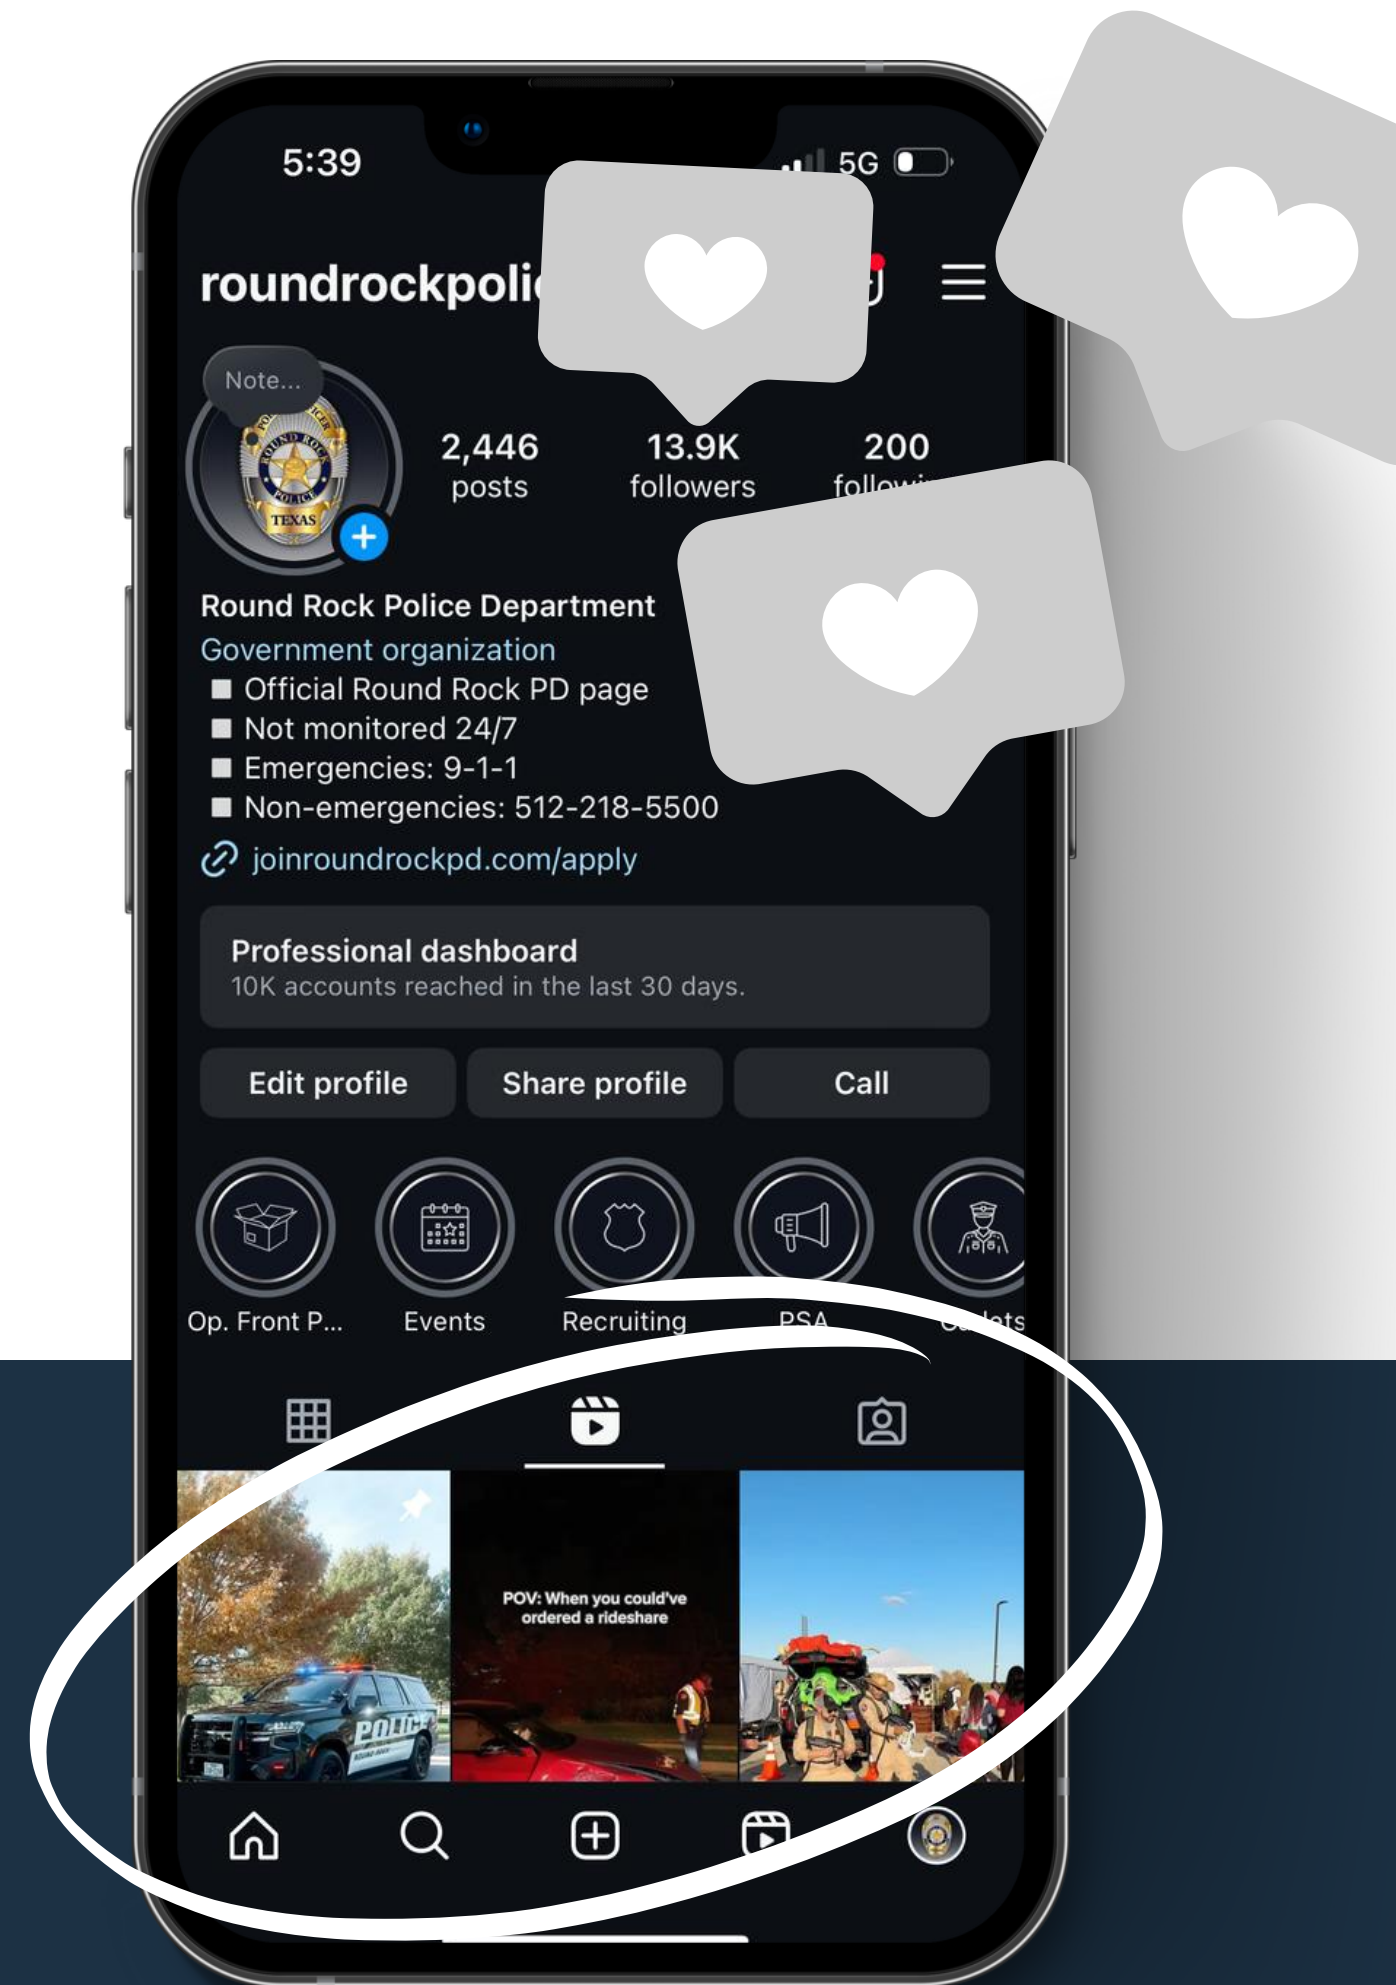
5:39
5G

roundrockpoli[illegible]

Note...

ROUND ROCK POLICE TEXAS

2,446
posts

13.9K
followers

200
follo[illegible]

Round Rock Police Department
Government organization
◼ Official Round Rock PD page
◼ Not monitored 24/7
◼ Emergencies: 9-1-1
◼ Non-emergencies: 512-218-5500
joinroundrockpd.com/apply

Professional dashboard
10K accounts reached in the last 30 days.

Edit profile
Share profile
Call

Op. Front P...
Events
Recruiting
PSA
C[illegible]ets

POV: When you could've ordered a rideshare

POLICE